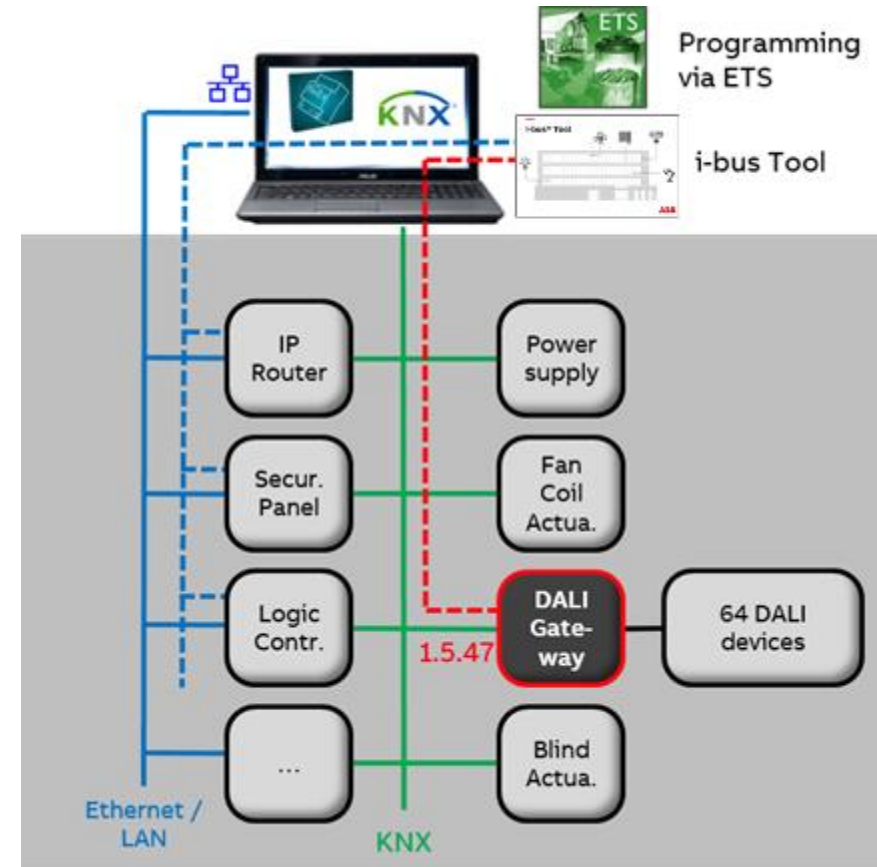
ETS

Programming via ETS

KNX

i-bus Tool

i-bus Tool

IP Router

Power supply

Secur. Panel

Fan Coil Actua.

Logic Contr.

DALI Gate-way

64 DALI devices

1.5.47

...

Blind Actua.

Ethernet / LAN

KNX